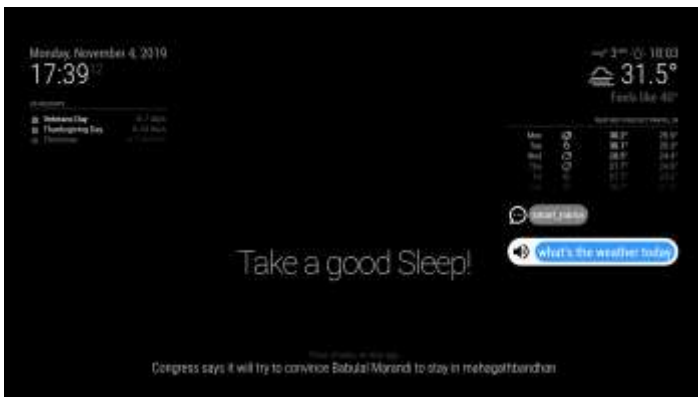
Monday, November 4, 2019
17:39 17

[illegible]
Veterans Day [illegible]
Thanksgiving Day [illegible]
Christmas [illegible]

3 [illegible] 18:03
31.5°
Feels like 40°

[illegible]

| Mon | 30.2° | 25.9° |
|---|---|---|
| Tue | 30.1° | 25.3° |
| Wed | 28.8° | 24.4° |
| Thu | 27.7° | 24.6° |
| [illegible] | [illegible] | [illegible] |
| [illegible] | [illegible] | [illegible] |

smart_mirror

what's the weather today

Take a good Sleep!

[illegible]
Congress says it will try to convince Babulal Marandi to stay in mahagathbandhan